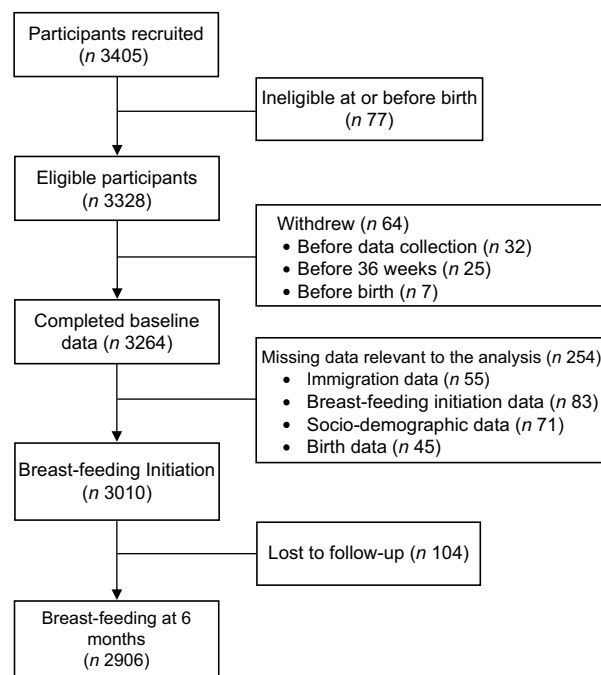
Participants recruited
(*n* 3405)

Ineligible at or before birth
(*n* 77)

Eligible participants
(*n* 3328)

Withdrew (*n* 64)
• Before data collection (*n* 32)
• Before 36 weeks (*n* 25)
• Before birth (*n* 7)

Completed baseline data (*n* 3264)

Missing data relevant to the analysis (*n* 254)
• Immigration data (*n* 55)
• Breast-feeding initiation data (*n* 83)
• Socio-demographic data (*n* 71)
• Birth data (*n* 45)

Breast-feeding Initiation
(*n* 3010)

Lost to follow-up (*n* 104)

Breast-feeding at 6 months
(*n* 2906)